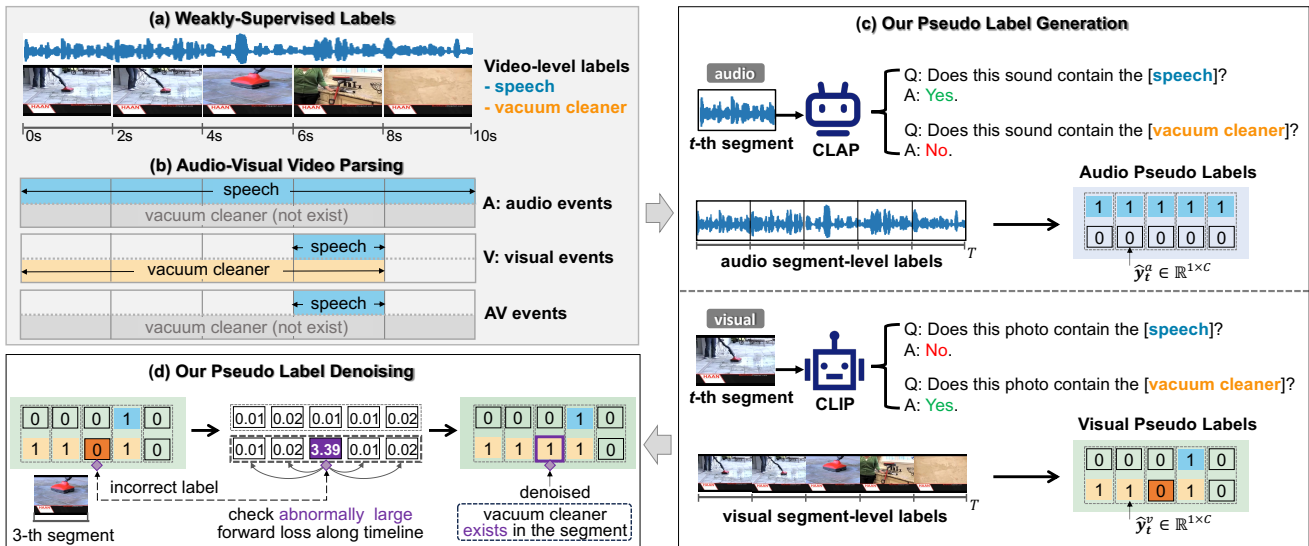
(a) Weakly-Supervised Labels

HAAN HAAN HAAN HAAN

Video-level labels
- speech
- vacuum cleaner

0s 2s 4s 6s 8s 10s

(b) Audio-Visual Video Parsing

speech
vacuum cleaner (not exist)
A: audio events

speech
vacuum cleaner
V: visual events

speech
vacuum cleaner (not exist)
AV events

(c) Our Pseudo Label Generation

audio
t-th segment
CLAP
Q: Does this sound contain the [speech]?
A: Yes.
Q: Does this sound contain the [vacuum cleaner]?
A: No.

Audio Pseudo Labels

| 1 | 1 | 1 | 1 | 1 |
|---|---|---|---|---|
| 0 | 0 | 0 | 0 | 0 |

audio segment-level labels
$T$
$\hat{\boldsymbol{y}}_t^a \in \mathbb{R}^{1\times C}$

visual
t-th segment
CLIP
Q: Does this photo contain the [speech]?
A: No.
Q: Does this photo contain the [vacuum cleaner]?
A: Yes.

Visual Pseudo Labels

| 0 | 0 | 0 | 1 | 0 |
|---|---|---|---|---|
| 1 | 1 | 0 | 1 | 0 |

visual segment-level labels
$T$
$\hat{\boldsymbol{y}}_t^v \in \mathbb{R}^{1\times C}$

(d) Our Pseudo Label Denoising

| 0 | 0 | 0 | 1 | 0 |
|---|---|---|---|---|
| 1 | 1 | 0 | 1 | 0 |

| 0.01 | 0.02 | 0.01 | 0.01 | 0.02 |
|---|---|---|---|---|
| 0.01 | 0.02 | 3.39 | 0.01 | 0.02 |

| 0 | 0 | 0 | 1 | 0 |
|---|---|---|---|---|
| 1 | 1 | 1 | 1 | 0 |

incorrect label
3-th segment
check abnormally large forward loss along timeline
denoised
vacuum cleaner exists in the segment